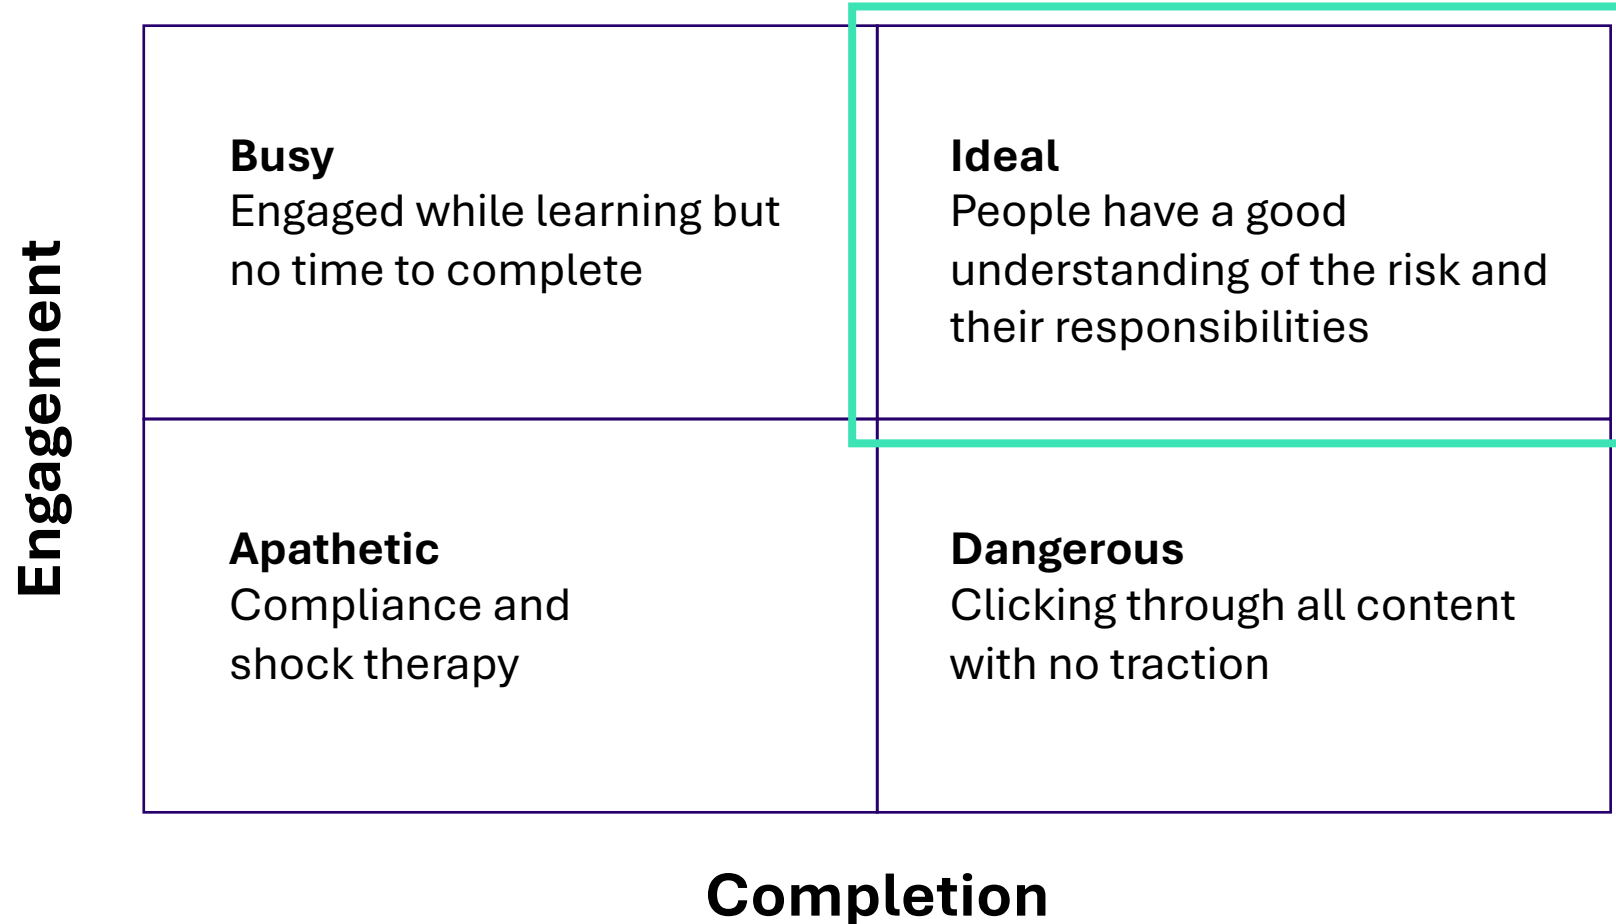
Engagement

Busy
Engaged while learning but no time to complete

Ideal
People have a good understanding of the risk and their responsibilities

Apathetic
Compliance and shock therapy

Dangerous
Clicking through all content with no traction

Completion